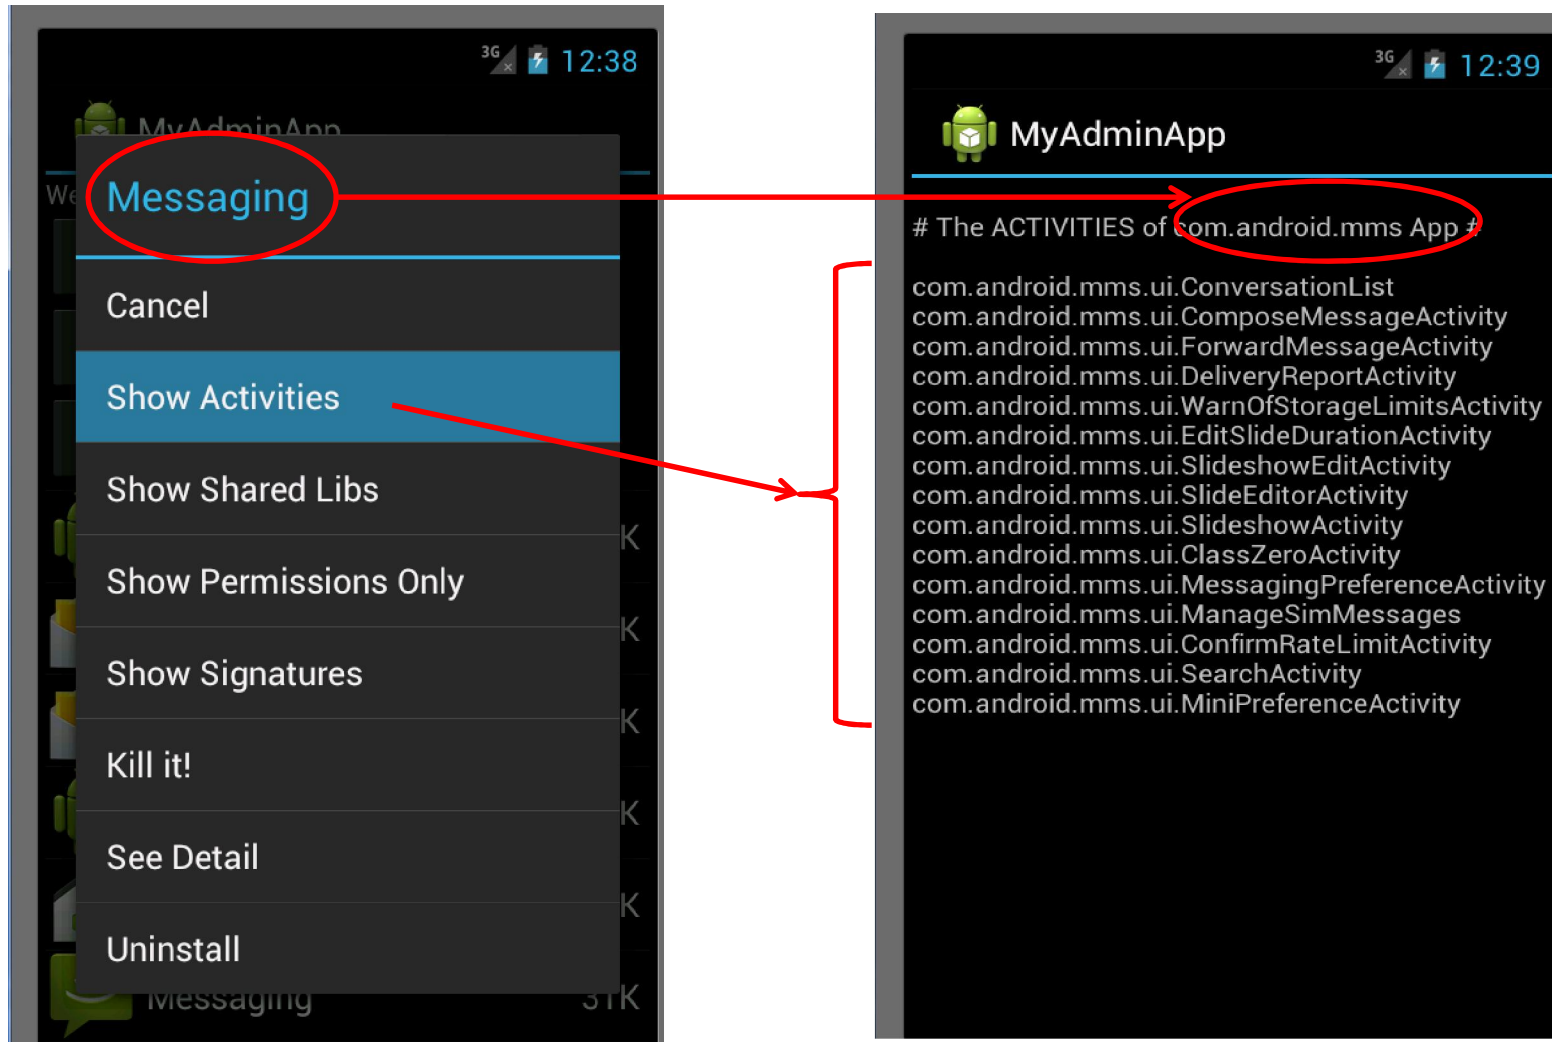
3G 12:38

MyAdminApp

We

Messaging

Cancel

Show Activities

Show Shared Libs

Show Permissions Only

Show Signatures

Kill it!

See Detail

Uninstall

K

K

K

K

K

Messaging 31K

3G 12:39

MyAdminApp

# The ACTIVITIES of com.android.mms App #

com.android.mms.ui.ConversationList
com.android.mms.ui.ComposeMessageActivity
com.android.mms.ui.ForwardMessageActivity
com.android.mms.ui.DeliveryReportActivity
com.android.mms.ui.WarnOfStorageLimitsActivity
com.android.mms.ui.EditSlideDurationActivity
com.android.mms.ui.SlideshowEditActivity
com.android.mms.ui.SlideEditorActivity
com.android.mms.ui.SlideshowActivity
com.android.mms.ui.ClassZeroActivity
com.android.mms.ui.MessagingPreferenceActivity
com.android.mms.ui.ManageSimMessages
com.android.mms.ui.ConfirmRateLimitActivity
com.android.mms.ui.SearchActivity
com.android.mms.ui.MiniPreferenceActivity